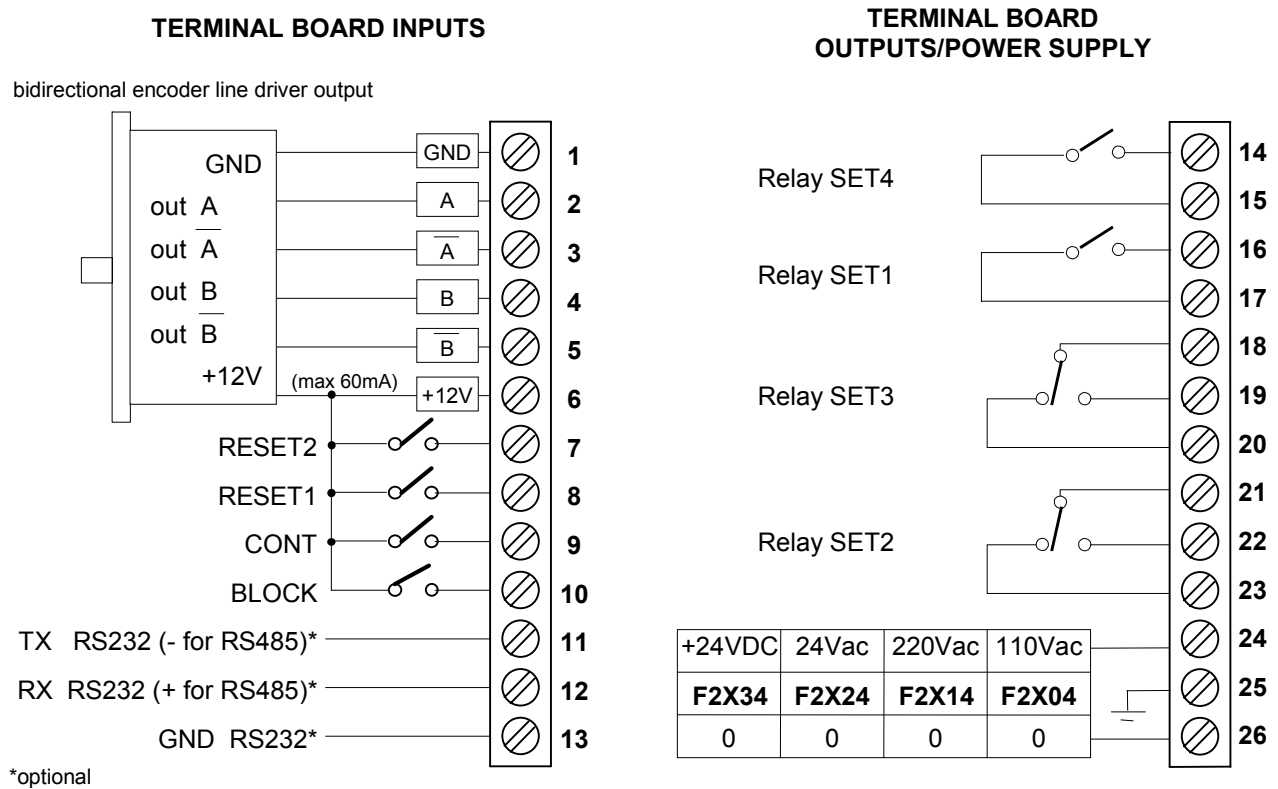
TERMINAL BOARD INPUTS

TERMINAL BOARD OUTPUTS/POWER SUPPLY

bidirectional encoder line driver output

GND
out A
out $\overline{A}$
out B
out $\overline{B}$
+12V

(max 60mA)

GND
A
$\overline{A}$
B
$\overline{B}$
+12V

RESET2
RESET1
CONT
BLOCK
TX RS232 (- for RS485)*
RX RS232 (+ for RS485)*
GND RS232*

1
2
3
4
5
6
7
8
9
10
11
12
13

*optional

Relay SET4
Relay SET1
Relay SET3
Relay SET2

14
15
16
17
18
19
20
21
22
23
24
25
26

| +24VDC | 24Vac | 220Vac | 110Vac |
|---|---|---|---|
| **F2X34** | **F2X24** | **F2X14** | **F2X04** |
| 0 | 0 | 0 | 0 |